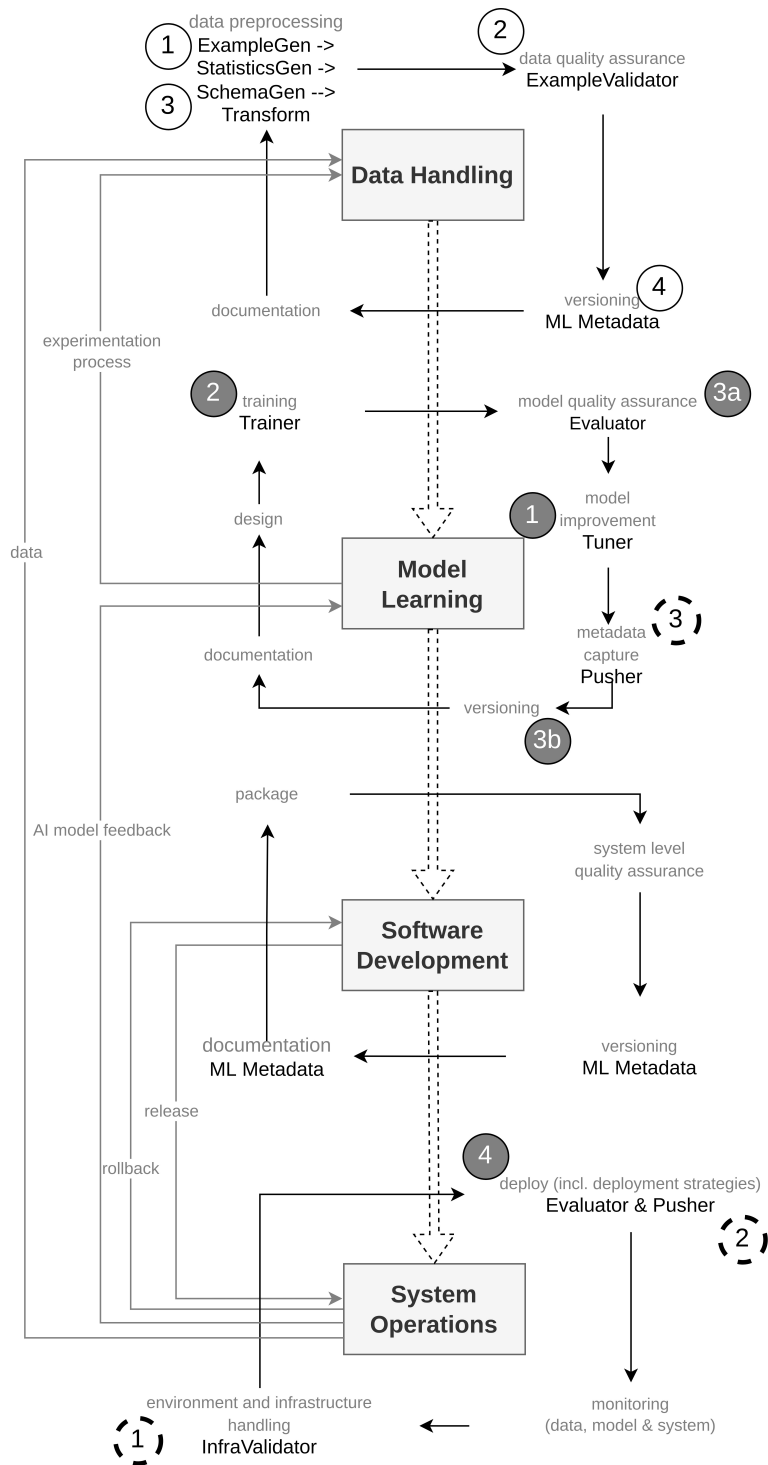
1
data preprocessing
ExampleGen ->
StatisticsGen ->
3
SchemaGen -->
Transform

2
data quality assurance
ExampleValidator

Data Handling

documentation

versioning
4
ML Metadata

experimentation process

2
training
Trainer

model quality assurance
3a
Evaluator

design

1
model improvement
Tuner

data

Model Learning

documentation

metadata capture
3
Pusher

versioning
3b

package

AI model feedback

system level quality assurance

Software Development

documentation
ML Metadata

versioning
ML Metadata

release

rollback

4
deploy (incl. deployment strategies)
Evaluator & Pusher
2

System Operations

environment and infrastructure handling
1
InfraValidator

monitoring
(data, model & system)